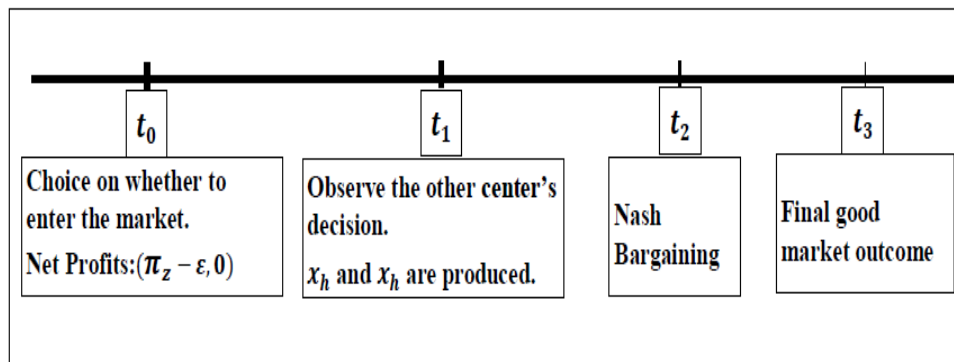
$t_0$

$t_1$

$t_2$

$t_3$

Choice on whether to enter the market.

Net Profits:$(\pi_z - \varepsilon, 0)$

Observe the other center's decision.

$x_h$ and $x_h$ are produced.

Nash Bargaining

Final good market outcome